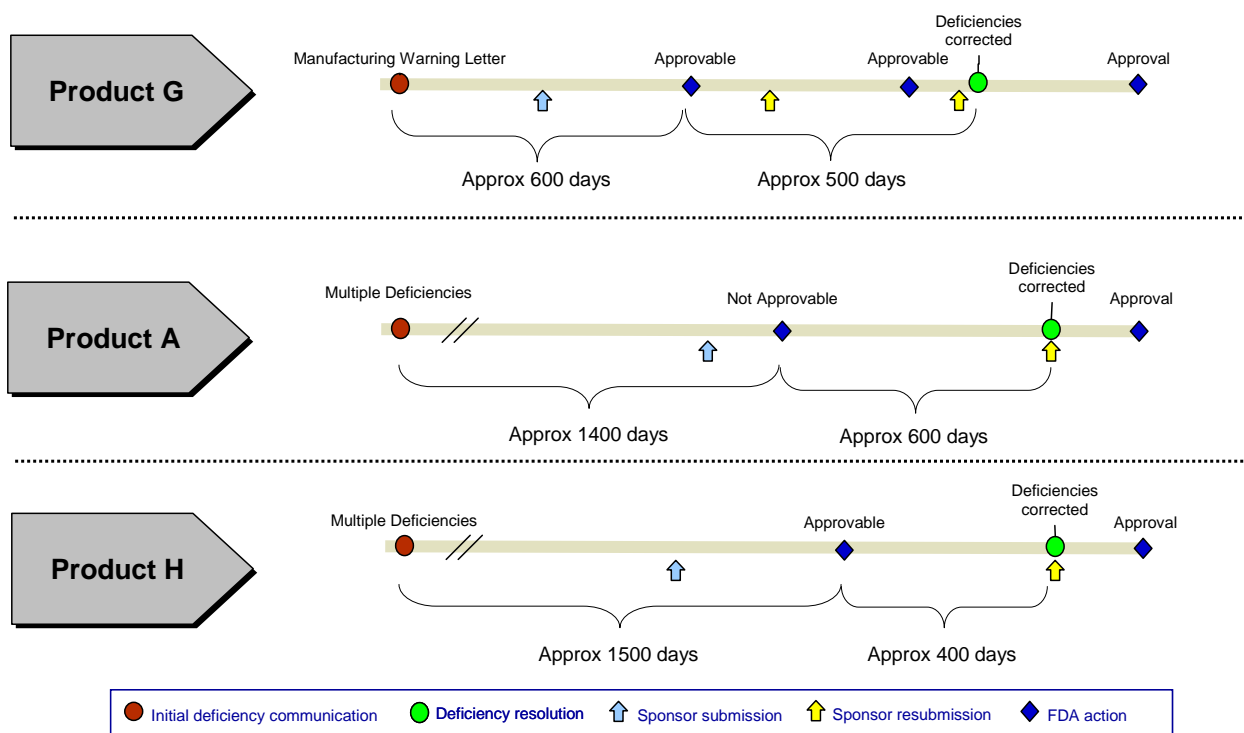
Product G

Manufacturing Warning Letter

Approvable

Approvable

Deficiencies corrected

Approval

Approx 600 days

Approx 500 days

Product A

Multiple Deficiencies

Not Approvable

Deficiencies corrected

Approval

Approx 1400 days

Approx 600 days

Product H

Multiple Deficiencies

Approvable

Deficiencies corrected

Approval

Approx 1500 days

Approx 400 days

Initial deficiency communication

Deficiency resolution

Sponsor submission

Sponsor resubmission

FDA action